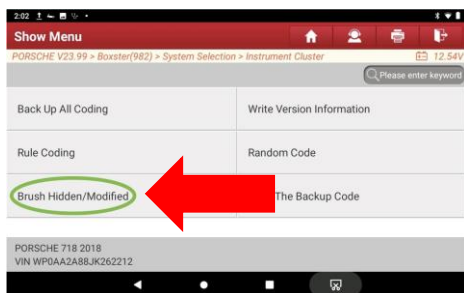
2:02

Show Menu

PORSCHE V23.99 > Boxster(982) > System Selection > Instrument Cluster

12.54V

Please enter keyword

| Back Up All Coding | Write Version Information |
|---|---|
| Rule Coding | Random Code |
| Brush Hidden/Modified | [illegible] The Backup Code |

PORSCHE 718 2018
VIN WP0AA2A88JK262212